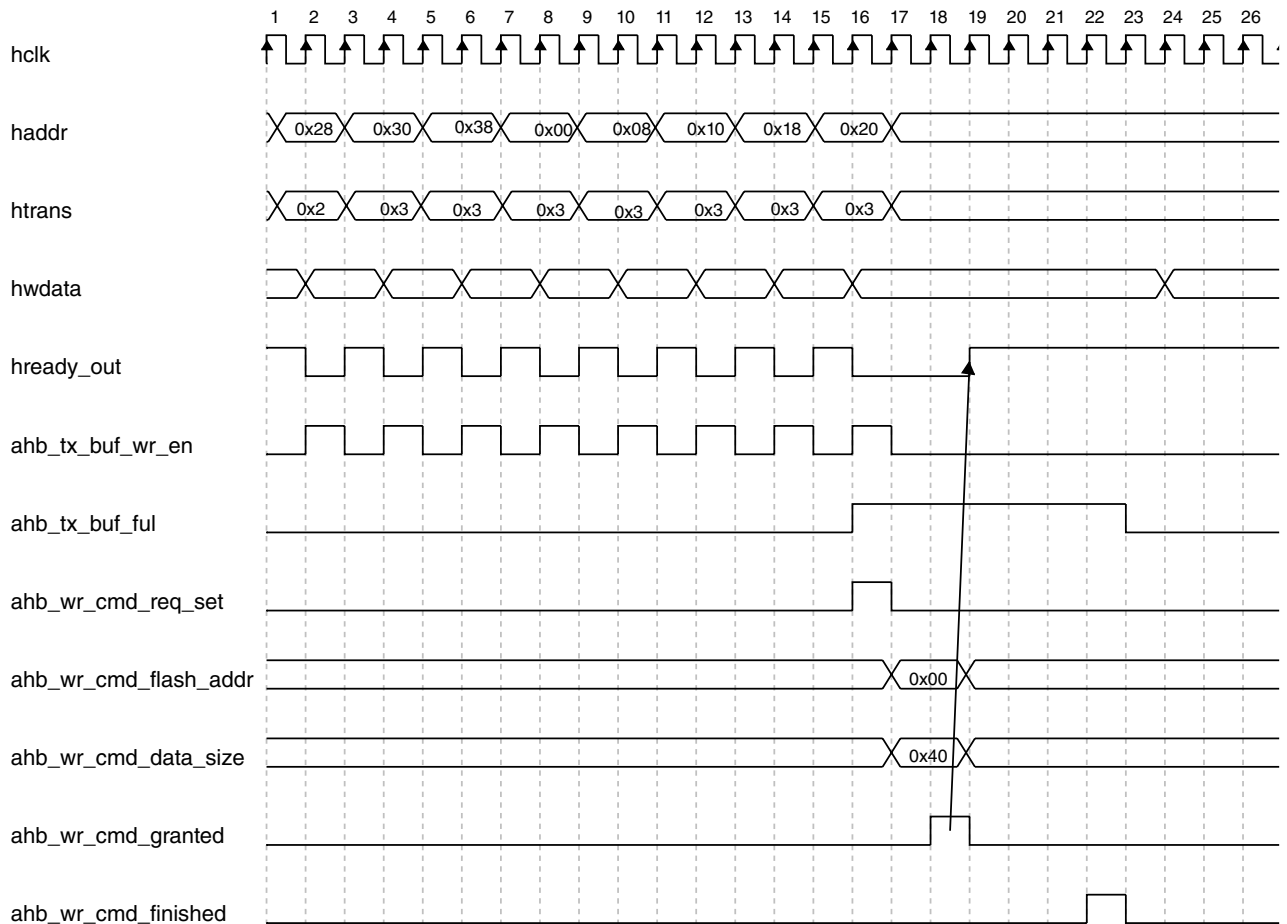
1 2 3 4 5 6 7 8 9 10 11 12 13 14 15 16 17 18 19 20 21 22 23 24 25 26

hclk

haddr 0x28 0x30 0x38 0x00 0x08 0x10 0x18 0x20

htrans 0x2 0x3 0x3 0x3 0x3 0x3 0x3 0x3

hwdata

hready_out

ahb_tx_buf_wr_en

ahb_tx_buf_ful

ahb_wr_cmd_req_set

ahb_wr_cmd_flash_addr 0x00

ahb_wr_cmd_data_size 0x40

ahb_wr_cmd_granted

ahb_wr_cmd_finished